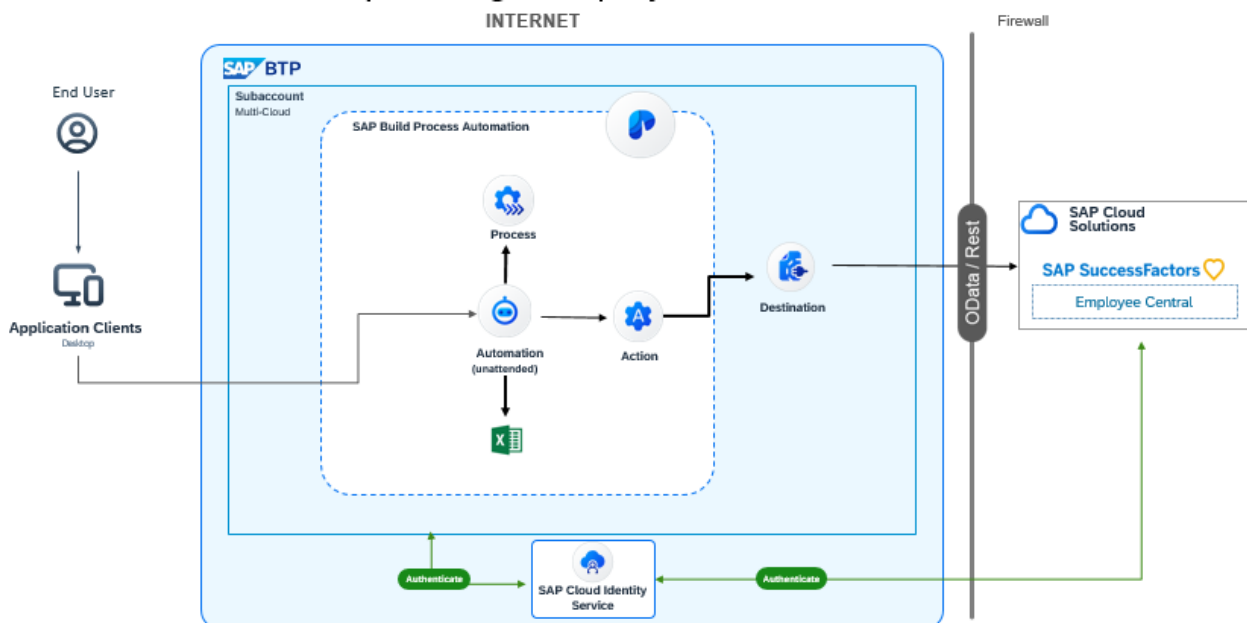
INTERNET

Firewall

End User

Application Clients
Desktop

SAP BTP

Subaccount
Multi-Cloud

SAP Build Process Automation

Process

Automation
(unattended)

Action

Destination

OData / Rest

SAP Cloud Solutions

SAP SuccessFactors

Employee Central

Authenticate

SAP Cloud Identity Service

Authenticate